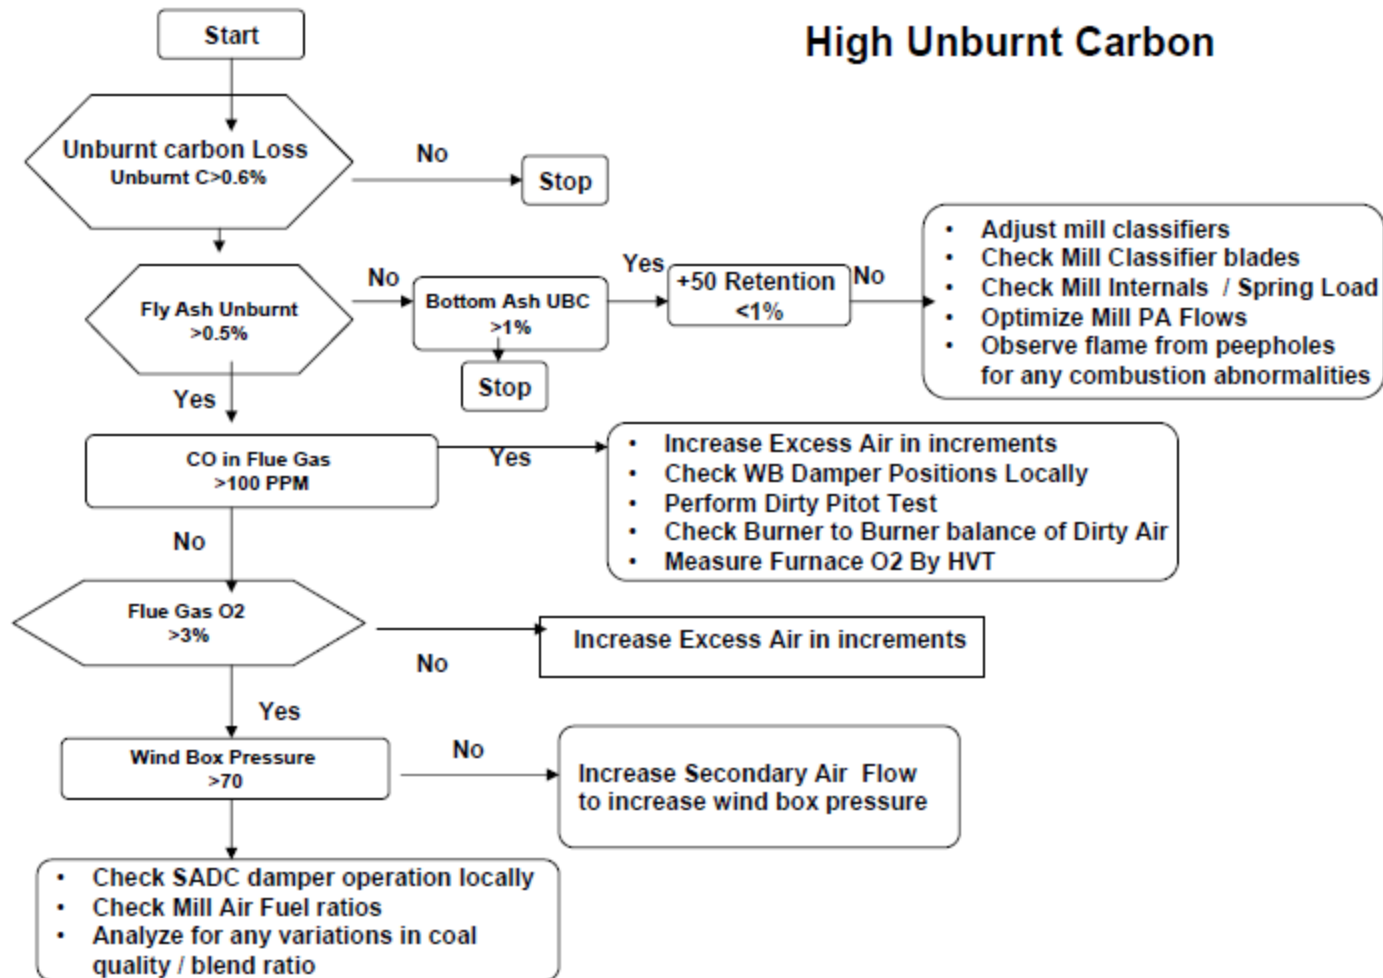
Start

High Unburnt Carbon

Unburnt carbon Loss
Unburnt C>0.6%

No

Stop

Fly Ash Unburnt
>0.5%

No

Bottom Ash UBC
>1%

Stop

Yes

+50 Retention
<1%

No

- Adjust mill classifiers
- Check Mill Classifier blades
- Check Mill Internals / Spring Load
- Optimize Mill PA Flows
- Observe flame from peepholes for any combustion abnormalities

Yes

CO in Flue Gas
>100 PPM

Yes

- Increase Excess Air in increments
- Check WB Damper Positions Locally
- Perform Dirty Pitot Test
- Check Burner to Burner balance of Dirty Air
- Measure Furnace O2 By HVT

No

Flue Gas O2
>3%

Increase Excess Air in increments

No

Yes

Wind Box Pressure
>70

No

Increase Secondary Air Flow
to increase wind box pressure

- Check SADC damper operation locally
- Check Mill Air Fuel ratios
- Analyze for any variations in coal quality / blend ratio